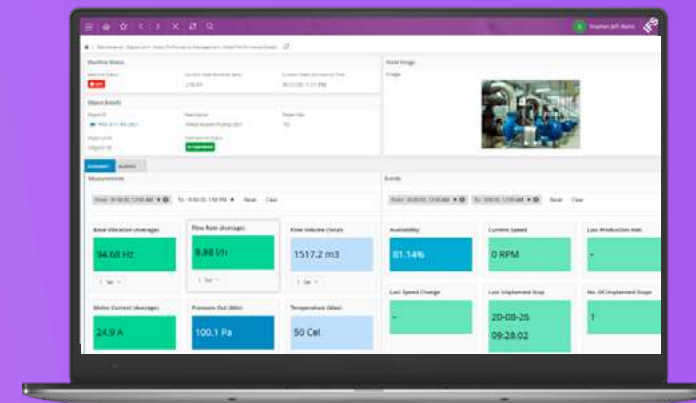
Stephen Jeff Martin

IFS

Machine Status

Object Details

Asset Image

Image

Summary

Measurements

Events

Base Vibration (average)

94.68 HZ

Flow Rate (average)

9.98 l/h

Flow Volume (Total)

1517.2 m3

Motor Current (average)

24.9 A

Pressure Out (Min)

100.1 Pa

Temperature (Max)

50 Cel

Availability

81.14%

Current Speed

0 RPM

Last Production Halt

-

Last Speed Change

-

Last Unplanned Stop

20-08-26
09:28:02

No. Of Unplanned Stops

1

Reset

Clear

Reset

Clear